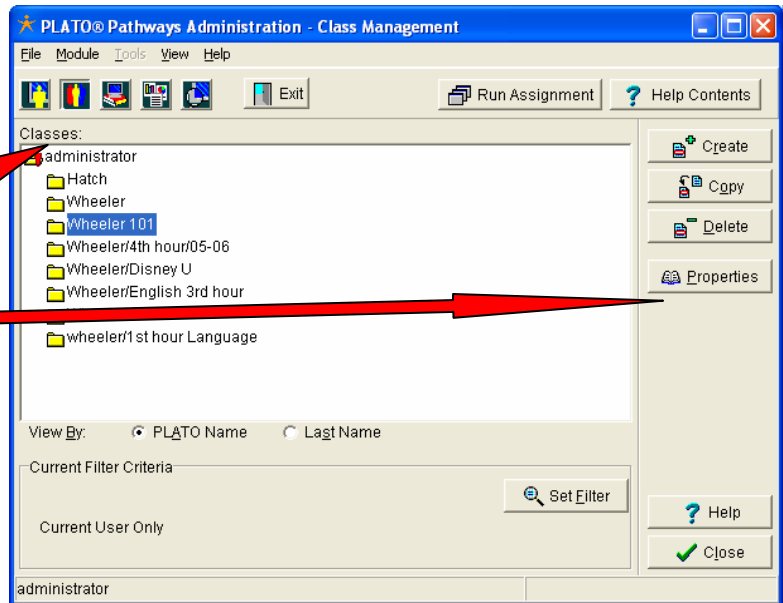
PLATO® Pathways Administration - Class Management

File Module Tools View Help

Exit

Run Assignment

Help Contents

Classes:

administrator
Hatch
Wheeler
Wheeler 101
Wheeler/4th hour/05-06
Wheeler/Disney U
Wheeler/English 3rd hour
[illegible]
wheeler/1st hour Language

Create
Copy
Delete
Properties

View By: PLATO Name Last Name

Current Filter Criteria

Set Filter

Current User Only

Help
Close

administrator